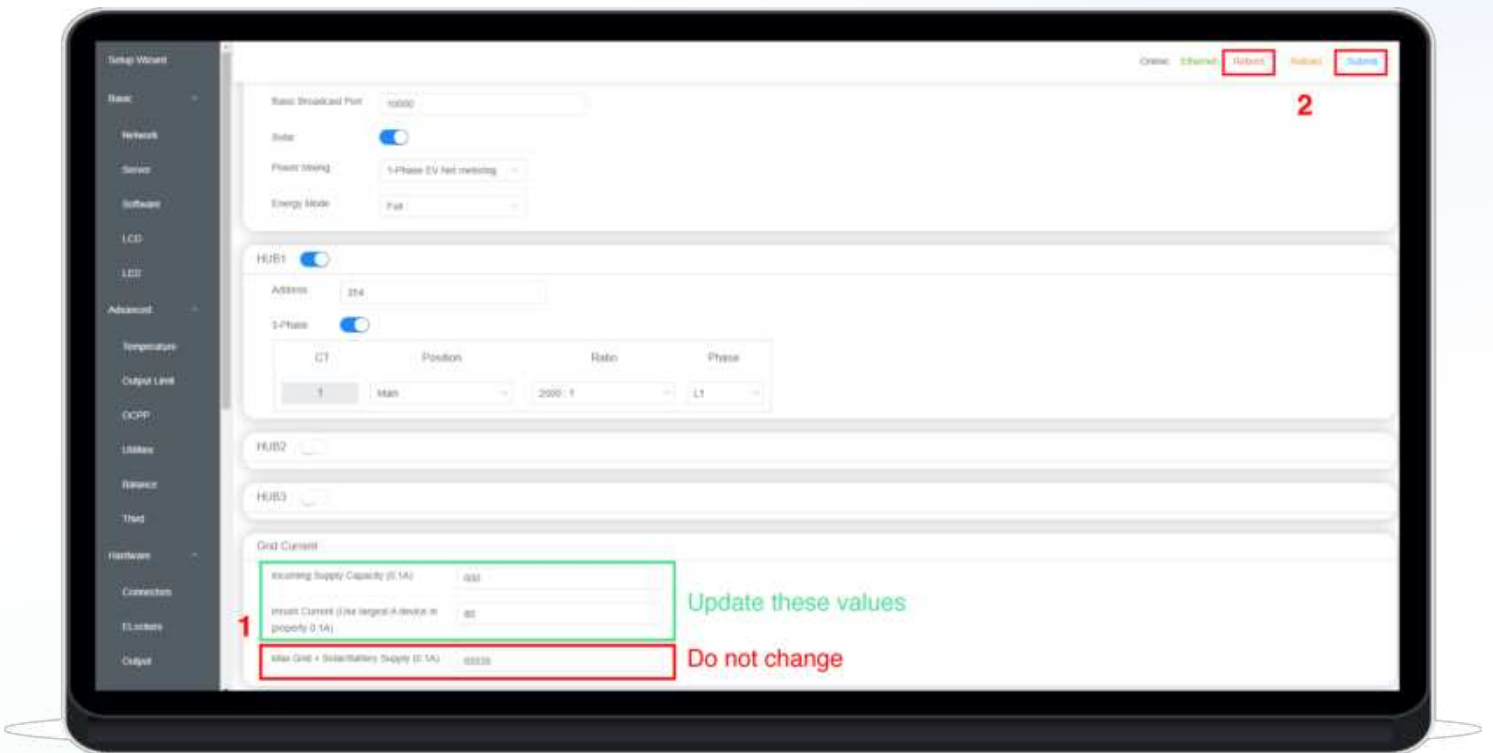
Setup Wizard
Basic
Network
Server
Software
LCD
LED
Advanced
Temperature
Output Limit
OCPP
Utilities
Balance
Third
Hardware
Connectors
ELockers
Output

Online: Ethernet Reboot Reload Submit

2

Basic Broadcast Port 10000

Solar

Power Mixing 1-Phase EV Net metering

Energy Mode Full

HUB1

Address 254

1-Phase

| CT | Position | Ratio | Phase |
|---|---|---|---|
| 1 | Main | 2000 : 1 | L1 |

HUB2

HUB3

Grid Current

Incoming Supply Capacity (0.1A) 600

Inrush Current (Use largest A device in property 0.1A) 80

Update these values

1

Max Grid + Solar/Battery Supply (0.1A) 65535

Do not change